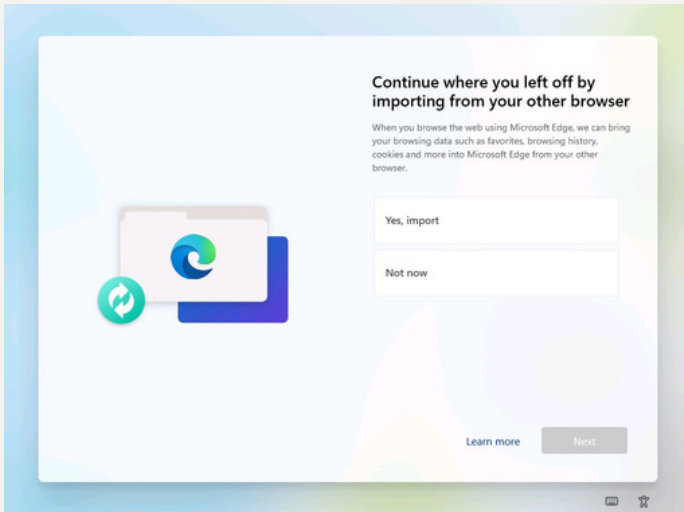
Continue where you left off by importing from your other browser

When you browse the web using Microsoft Edge, we can bring your browsing data such as favorites, browsing history, cookies and more into Microsoft Edge from your other browser.

Yes, import

Not now

Learn more

Next